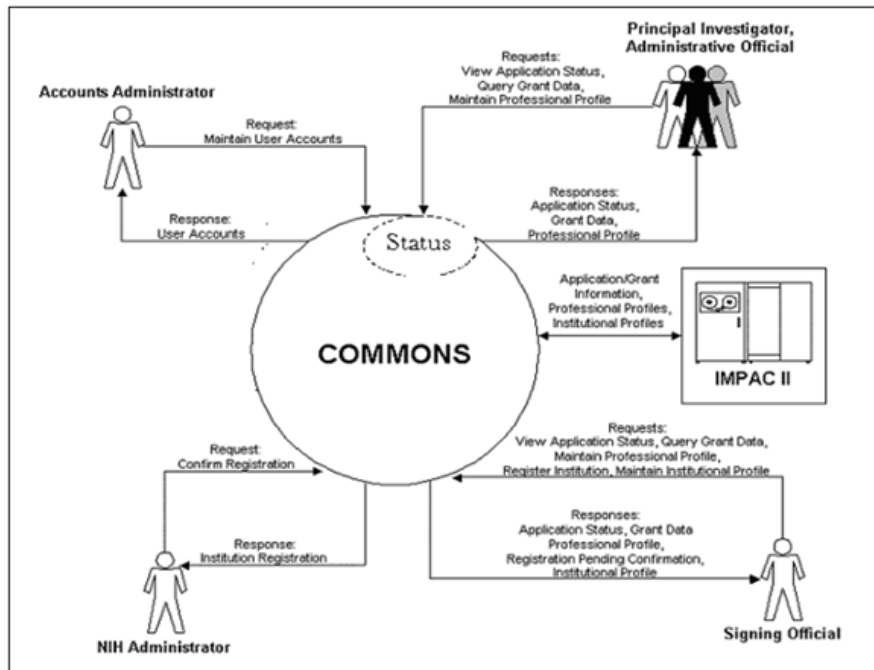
Principal Investigator, Administrative Official

Requests: View Application Status, Query Grant Data, Maintain Professional Profile

Accounts Administrator

Request: Maintain User Accounts

Response: User Accounts

Status

Responses: Application Status, Grant Data, Professional Profile

Application/Grant Information, Professional Profiles, Institutional Profiles

COMMONS

IMPAC II

Requests: View Application Status, Query Grant Data, Maintain Professional Profile, Register Institution, Maintain Institutional Profile

Request: Confirm Registration

Response: Institution Registration

Responses: Application Status, Grant Data Professional Profile, Registration Pending Confirmation, Institutional Profile

NIH Administrator

Signing Official